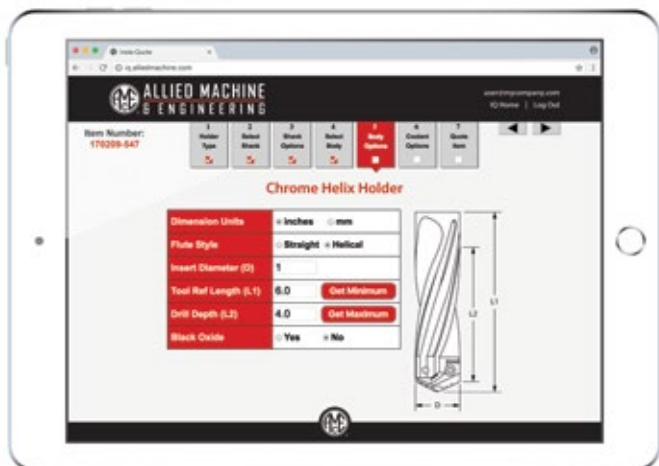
Insta Quote
iq.alliedmachine.com

ALLIED MACHINE & ENGINEERING

user@mycompany.com
IQ Home | Log Out

Item Number:
170209-547

| 1 Holder Type | 2 Select Shank | 3 Shank Options | 4 Select Body | 5 Body Options | 6 Coolant Options | 7 Quote Item |
|---|---|---|---|---|---|---|

Chrome Helix Holder

| Dimension Units | inches mm |
|---|---|
| Flute Style | Straight Helical |
| Insert Diameter (D) | 1 |
| Tool Ref Length (L1) | 6.0 Get Minimum |
| Drill Depth (L2) | 4.0 Get Maximum |
| Black Oxide | Yes No |

L1
L2
D